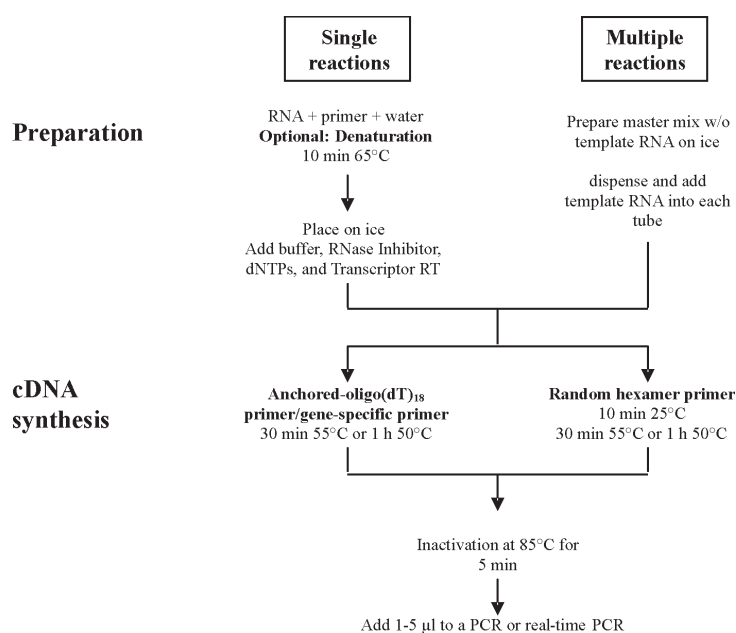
Single reactions

Multiple reactions

Preparation

RNA + primer + water
**Optional: Denaturation**
10 min 65°C

Prepare master mix w/o template RNA on ice

dispense and add template RNA into each tube

Place on ice
Add buffer, RNase Inhibitor, dNTPs, and Transcriptor RT

cDNA synthesis

**Anchored-oligo(dT)$_{18}$ primer/gene-specific primer**
30 min 55°C or 1 h 50°C

**Random hexamer primer**
10 min 25°C
30 min 55°C or 1 h 50°C

Inactivation at 85°C for 5 min

Add 1-5 µl to a PCR or real-time PCR